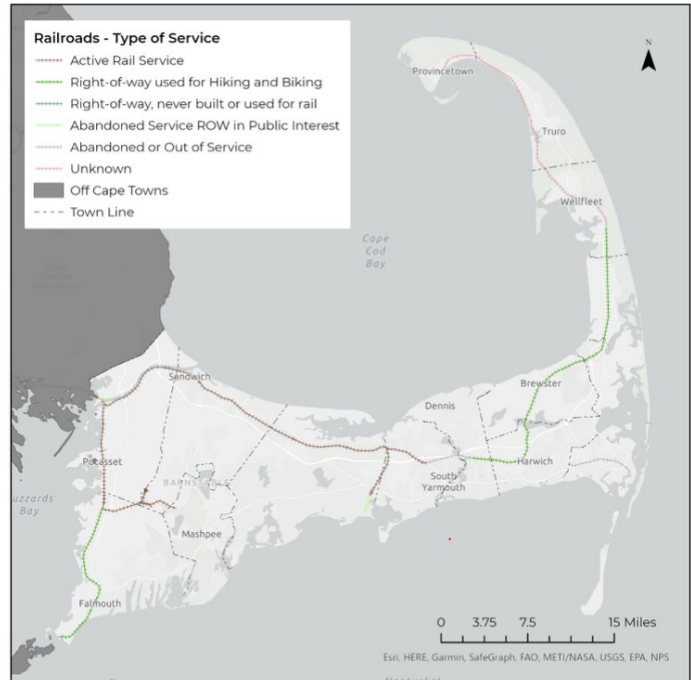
Railroads - Type of Service
Active Rail Service
Right-of-way used for Hiking and Biking
Right-of-way, never built or used for rail
Abandoned Service ROW in Public Interest
Abandoned or Out of Service
Unknown
Off Cape Towns
Town Line

N

Provincetown
Truro
Wellfleet
Cape Cod Bay
Brewster
Dennis
Sandwich
Pocasset
Harwich
South Yarmouth
Barnstable
Mashpee
Buzzards Bay
Falmouth

0 3.75 7.5 15 Miles
Esri, HERE, Garmin, SafeGraph, FAO, METI/NASA, USGS, EPA, NPS